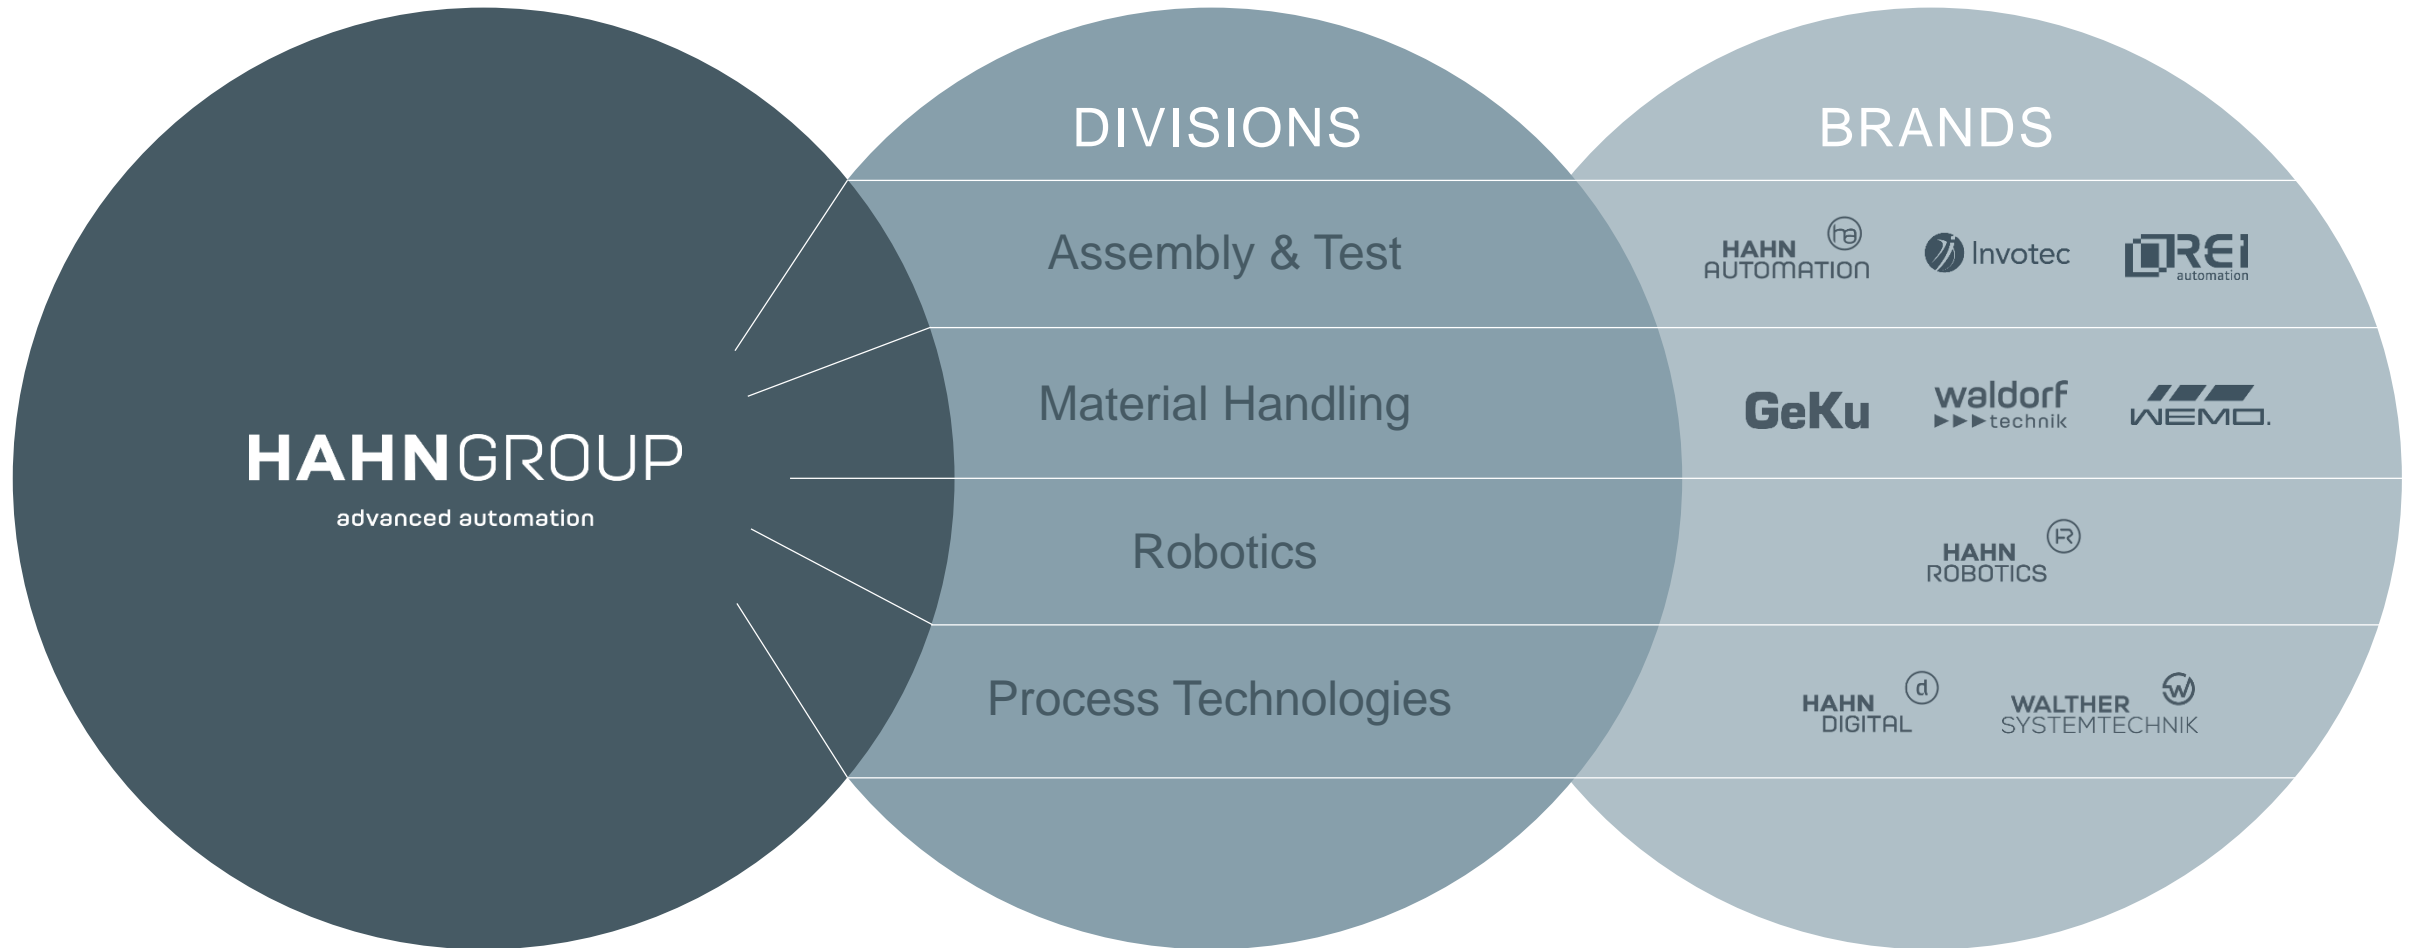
HAHNGROUP
advanced automation

DIVISIONS

Assembly & Test

Material Handling

Robotics

Process Technologies

BRANDS

HAHN AUTOMATION ha

Invotec

REI automation

GeKu

waldorf technik

WEMO.

HAHN ROBOTICS R

HAHN DIGITAL d

WALTHER SYSTEMTECHNIK W